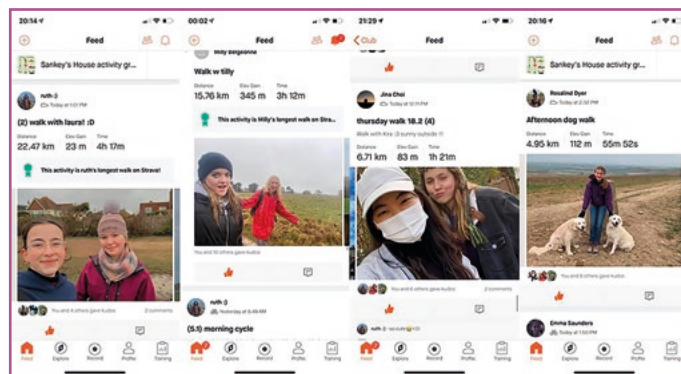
20:14

Feed

Sankey's House activity gr...

ruth :)

Today at 1:01 PM

(2) walk with laura! :D

Distance 22.47 km

Elev Gain 23 m

Time 4h 17m

This activity is ruth's longest walk on Strava!

You and 4 others gave kudos

2 comments

Feed Explore Record Profile Training

00:02

Feed

Milly Bingeorna

Walk w tilly

Distance 15.76 km

Elev Gain 345 m

Time 3h 12m

This activity is Milly's longest walk on Stra...

You and 10 others gave kudos

ruth :)

Yesterday at 8:49 AM

(5.1) morning cycle

Feed Explore Record Profile Training

21:29

Club

Feed

Jina Choi

Today at 12:11 PM

thursday walk 18.2 (4)

Walk with Kira (3 sunny outside !!)

Distance 6.71 km

Elev Gain 83 m

Time 1h 21m

You and 6 others gave kudos

2 comments

ruth :)

Feed Explore Record Profile Training

20:16

Feed

Sankey's House activity gr...

Rosalind Dyer

Today at 2:32 PM

Afternoon dog walk

Distance 4.95 km

Elev Gain 112 m

Time 55m 52s

You and 8 others gave kudos

Emma Saunders

Feed Explore Record Profile Training